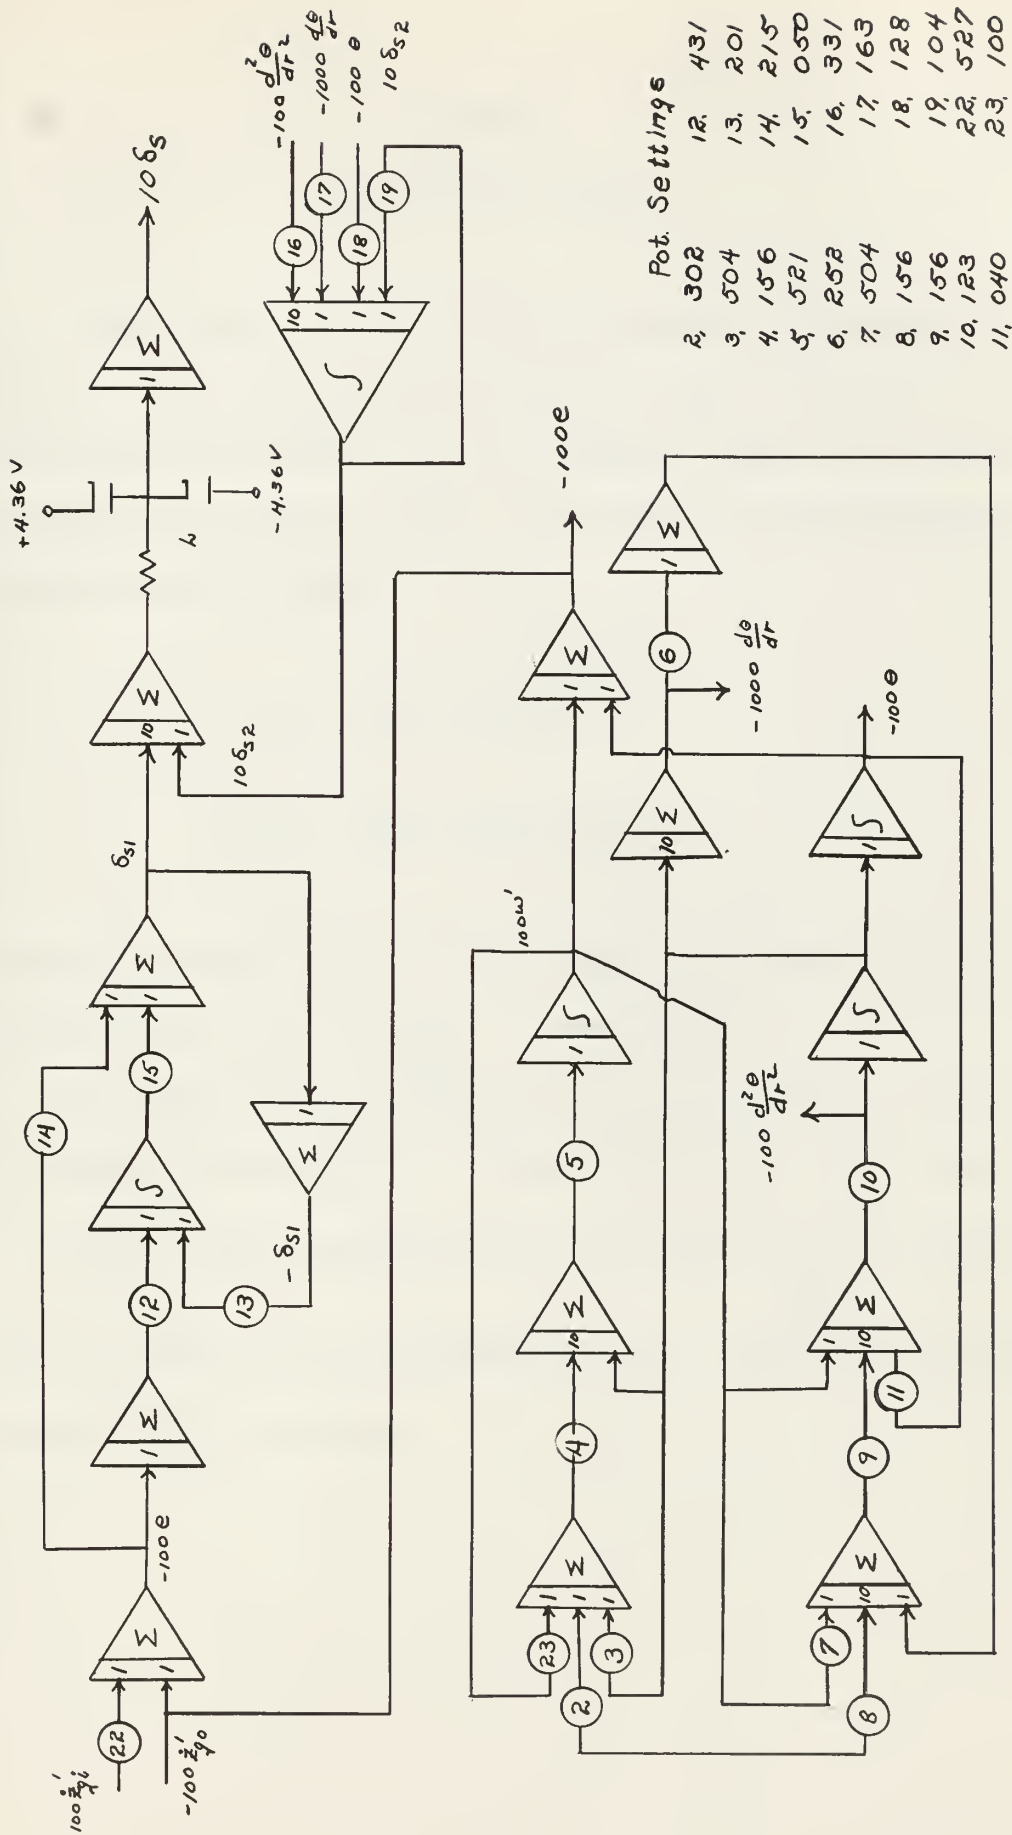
Pot. Settings

| | | | |
|---|---|---|---|
| 2. | 302 | 12. | 431 |
| 3. | 504 | 13. | 201 |
| 4. | 156 | 14. | 215 |
| 5. | 521 | 15. | 050 |
| 6. | 258 | 16. | 331 |
| 7. | 504 | 17. | 163 |
| 8. | 156 | 18. | 128 |
| 9. | 156 | 19. | 104 |
| 10. | 123 | 22. | 527 |
| 11. | 040 | 23. | 100 |

$-100\frac{d^2\theta}{dr^2}$

$-1000\frac{d\theta}{dr}$

$-100\theta$

$10\delta_{S2}$

16

17

18

19

10

1

1

1

$10\delta_S$

+4.36 V

−4.36 V

$10\delta_{S2}$

$\delta_{S1}$

$-\delta_{S1}$

14

15

12

13

22

$100\dot{z}_i'$

$-100\dot{z}_0'$

−100e

−100e

$100w'$

$-1000\frac{d\theta}{dr}$

−100θ

$-100\frac{d^2\theta}{dr^2}$

23

3

2

4

5

6

7

8

9

10

11